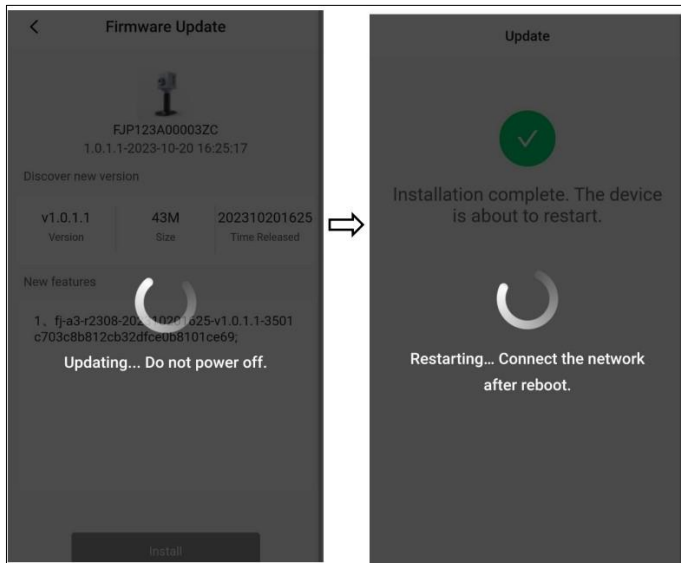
<

Firmware Update

FJP123A00003ZC
1.0.1.1-2023-10-20 16:25:17

Discover new version

| v1.0.1.1 | 43M | 202310201625 |
|---|---|---|
| Version | Size | Time Released |

New features

1、fj-a3-r2308-202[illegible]10201625-v1.0.1.1-3501c703c8b812cb32dfce0b8101ce69;

Updating... Do not power off.

Install

Update

Installation complete. The device is about to restart.

Restarting... Connect the network after reboot.